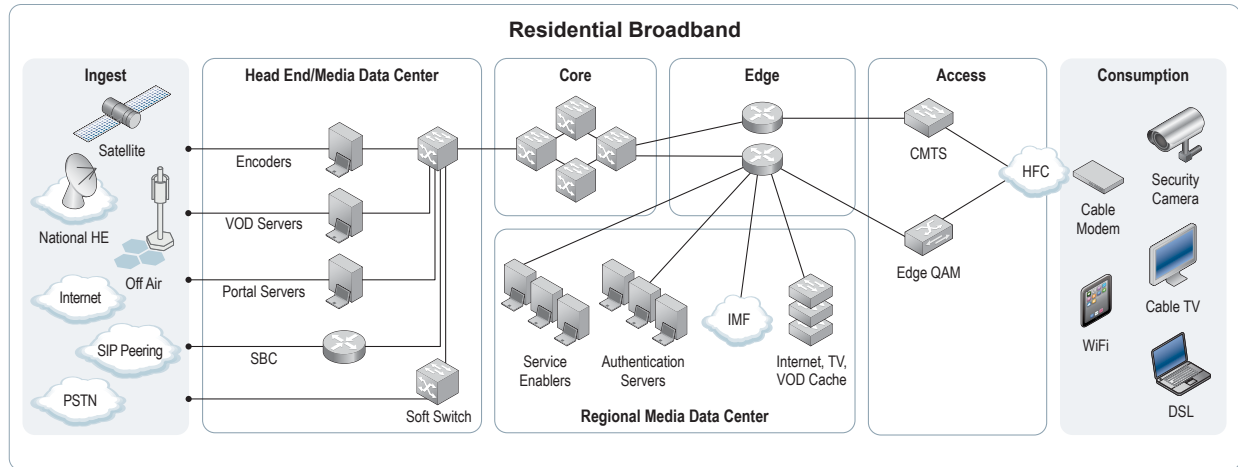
Residential Broadband

Ingest

Satellite

National HE

Off Air

Internet

SIP Peering

PSTN

Head End/Media Data Center

Encoders

VOD Servers

Portal Servers

SBC

Soft Switch

Core

Edge

Regional Media Data Center

Service Enablers

Authentication Servers

IMF

Internet, TV, VOD Cache

Access

CMTS

Edge QAM

HFC

Consumption

Cable Modem

Security Camera

Cable TV

WiFi

DSL